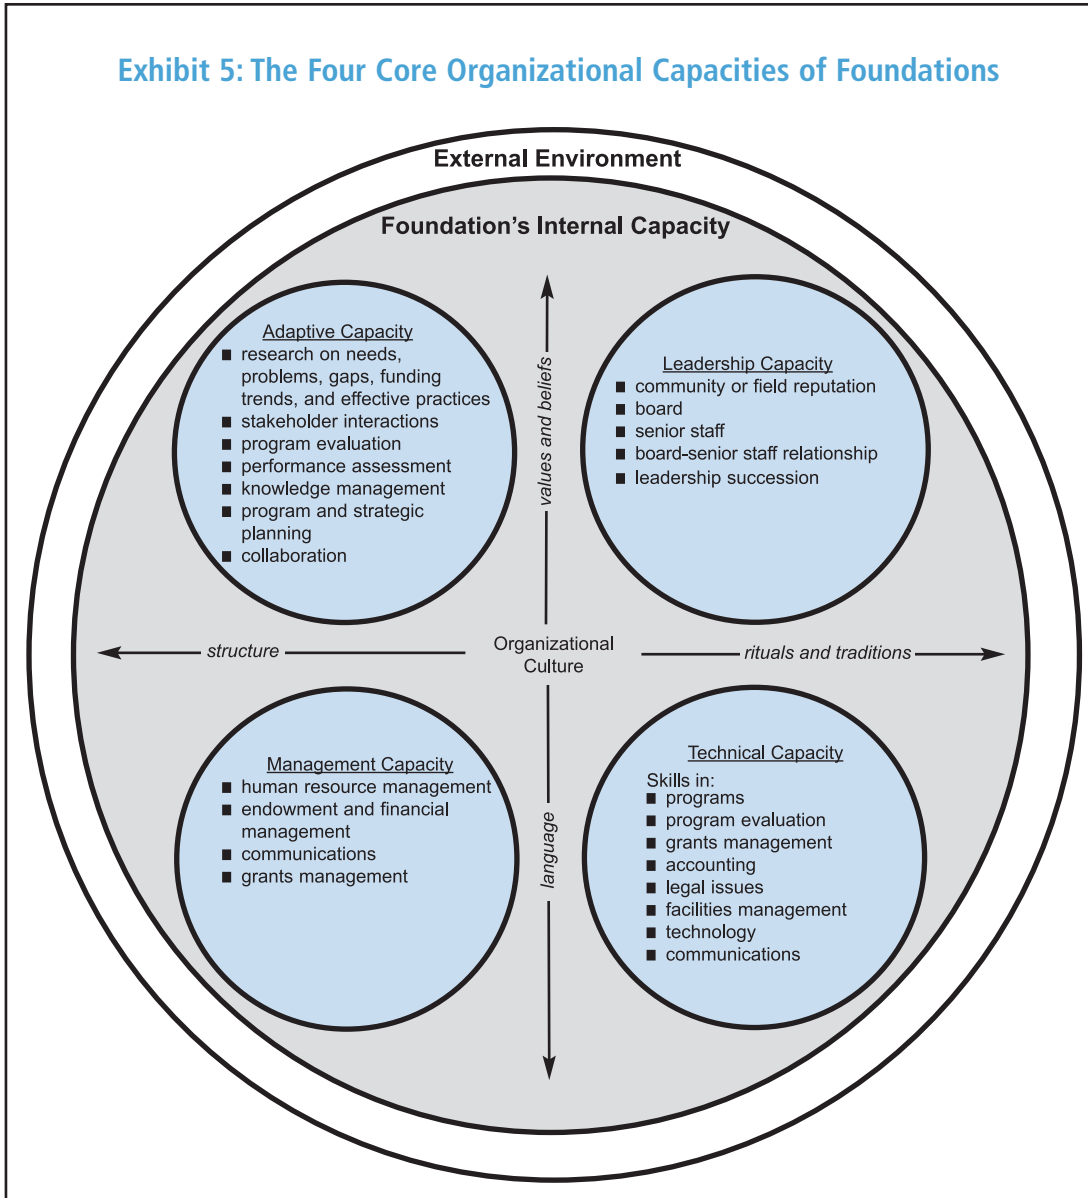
Exhibit 5: The Four Core Organizational Capacities of Foundations

External Environment

Foundation's Internal Capacity

Adaptive Capacity
■ research on needs, problems, gaps, funding trends, and effective practices
■ stakeholder interactions
■ program evaluation
■ performance assessment
■ knowledge management
■ program and strategic planning
■ collaboration

values and beliefs

Leadership Capacity
■ community or field reputation
■ board
■ senior staff
■ board-senior staff relationship
■ leadership succession

structure

Organizational Culture

rituals and traditions

Management Capacity
■ human resource management
■ endowment and financial management
■ communications
■ grants management

language

Technical Capacity
Skills in:
■ programs
■ program evaluation
■ grants management
■ accounting
■ legal issues
■ facilities management
■ technology
■ communications